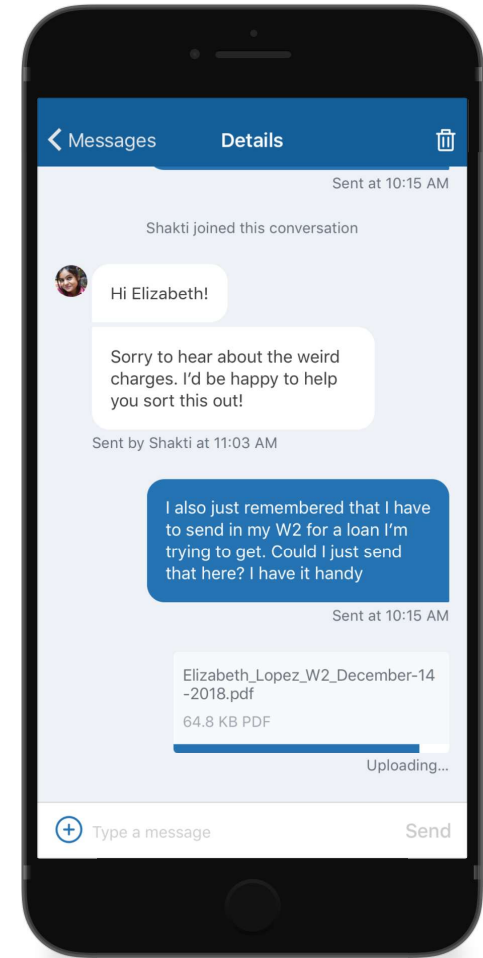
Messages

Details

Sent at 10:15 AM

Shakti joined this conversation

Hi Elizabeth!

Sorry to hear about the weird charges. I'd be happy to help you sort this out!

Sent by Shakti at 11:03 AM

I also just remembered that I have to send in my W2 for a loan I'm trying to get. Could I just send that here? I have it handy

Sent at 10:15 AM

Elizabeth_Lopez_W2_December-14-2018.pdf

64.8 KB PDF

Uploading...

Type a message

Send